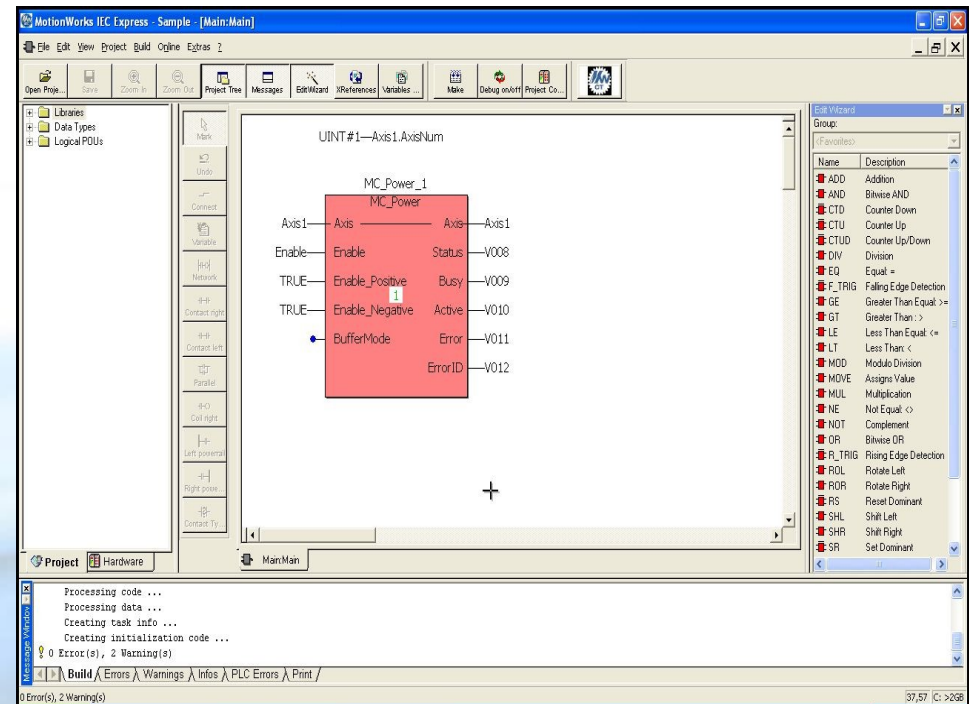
MotionWorks IEC Express - Sample - [Main:Main]

File Edit View Project Build Online Extras ?

Open Proje... Save Zoom In Zoom Out Project Tree Messages EditWizard XReferences Variables ... Make Debug on/off Project Co...

Libraries
Data Types
Logical POUs

Mark
Undo
Connect
Variable
Network
Contact right
Contact left
Parallel
Coil right
Left powerrail
Right powe...
Contact Ty...

UINT#1—Axis1.AxisNum

MC_Power_1
MC_Power

| | | | |
|---|---|---|---|
| Axis1— | Axis | Axis | —Axis1 |
| Enable— | Enable | Status | —V008 |
| TRUE— | Enable_Positive | Busy | —V009 |
| TRUE— | Enable_Negative | Active | —V010 |
| | BufferMode | Error | —V011 |
| | | ErrorID | —V012 |

1

Edit Wizard
Group:
<Favorites>

| Name | Description |
|---|---|
| ADD | Addition |
| AND | Bitwise AND |
| CTD | Counter Down |
| CTU | Counter Up |
| CTUD | Counter Up/Down |
| DIV | Division |
| EQ | Equal: = |
| F_TRIG | Falling Edge Detection |
| GE | Greater Than Equal: >= |
| GT | Greater Than: > |
| LE | Less Than Equal: <= |
| LT | Less Than: < |
| MOD | Modulo Division |
| MOVE | Assigns Value |
| MUL | Multiplication |
| NE | Not Equal: <> |
| NOT | Complement |
| OR | Bitwise OR |
| R_TRIG | Rising Edge Detection |
| ROL | Rotate Left |
| ROR | Rotate Right |
| RS | Reset Dominant |
| SHL | Shift Left |
| SHR | Shift Right |
| SR | Set Dominant |

Project Hardware
Main:Main

Message Window
Processing code ...
Processing data ...
Creating task info ...
Creating initialization code ...
0 Error(s), 2 Warning(s)

Build Errors Warnings Infos PLC Errors Print

0 Error(s), 2 Warning(s)
37,57 C: >2GB